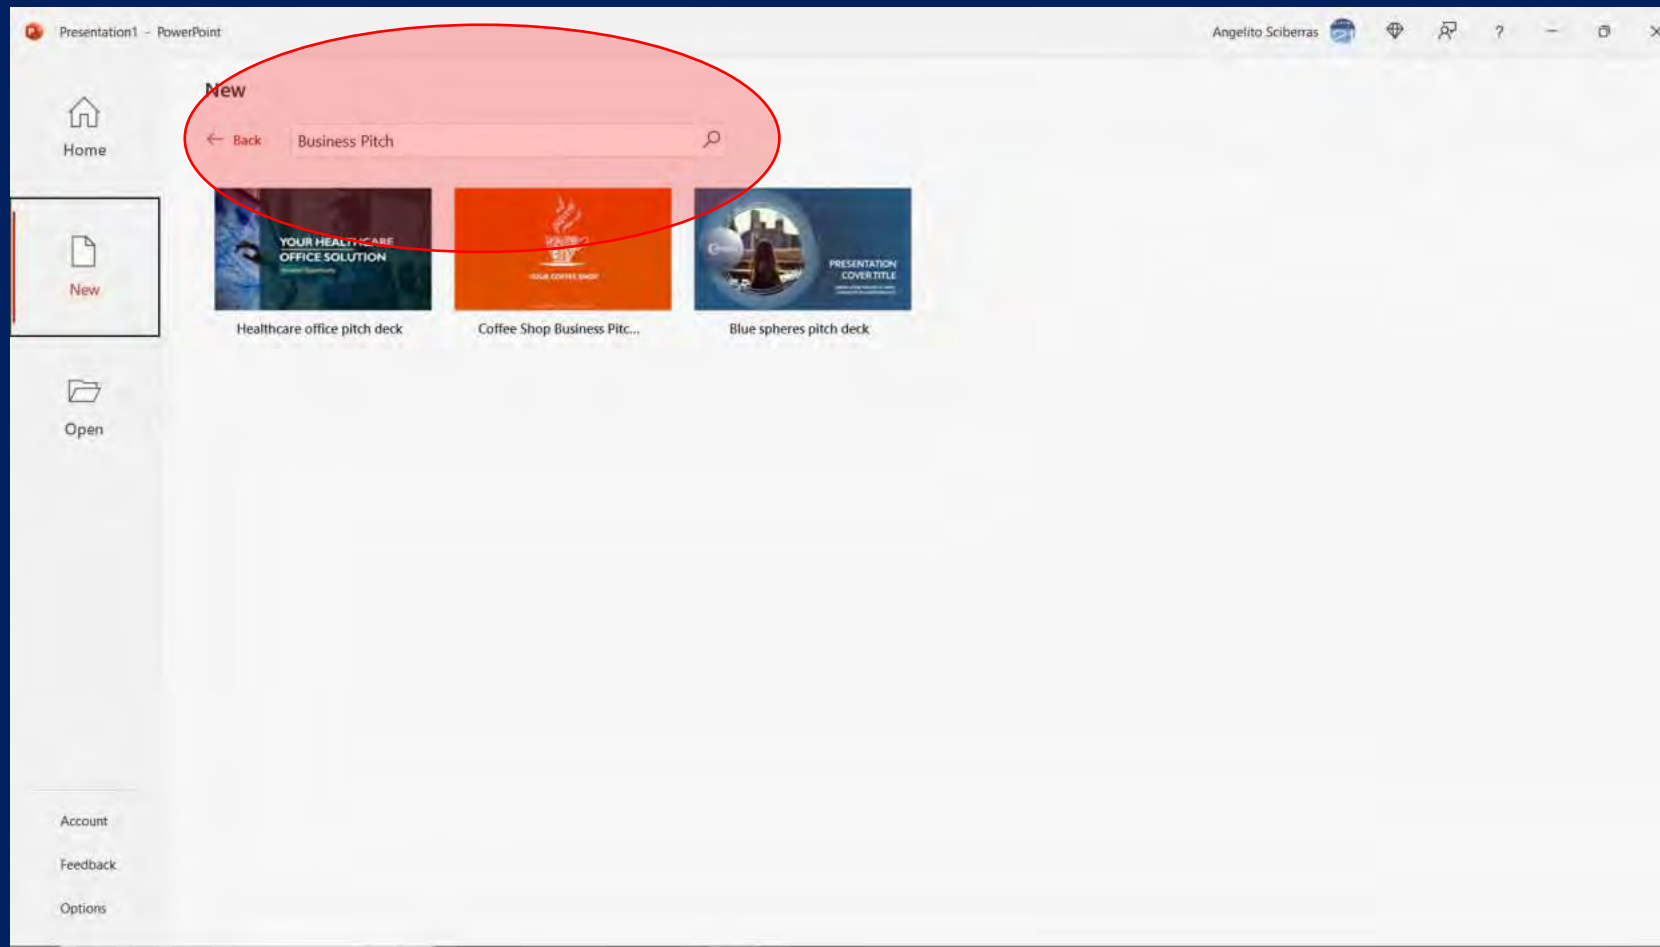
Presentation1 - PowerPoint

Angelito Sciberras

?

Home

New

Open

Account

Feedback

Options

New

Back

Business Pitch

YOUR HEALTHCARE OFFICE SOLUTION

YOUR COFFEE SHOP

PRESENTATION COVER TITLE

Healthcare office pitch deck

Coffee Shop Business Pitc...

Blue spheres pitch deck